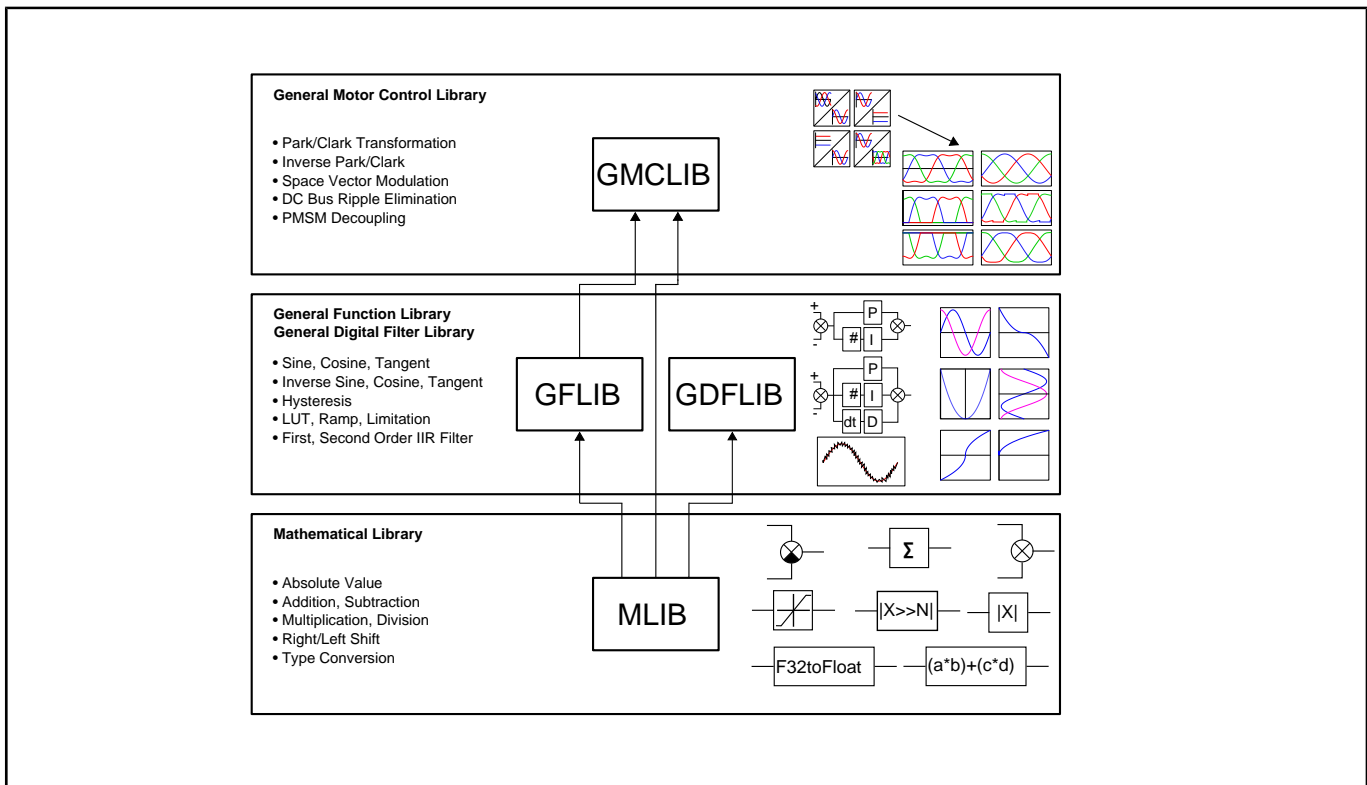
General Motor Control Library

• Park/Clark Transformation
• Inverse Park/Clark
• Space Vector Modulation
• DC Bus Ripple Elimination
• PMSM Decoupling

GMCLIB

General Function Library
General Digital Filter Library

• Sine, Cosine, Tangent
• Inverse Sine, Cosine, Tangent
• Hysteresis
• LUT, Ramp, Limitation
• First, Second Order IIR Filter

GFLIB

GDFLIB

+
-
P
#
I

+
-
P
#
I
dt
D

Mathematical Library

• Absolute Value
• Addition, Subtraction
• Multiplication, Division
• Right/Left Shift
• Type Conversion

MLIB

Σ

|X>>N|

|X|

F32toFloat

(a*b)+(c*d)